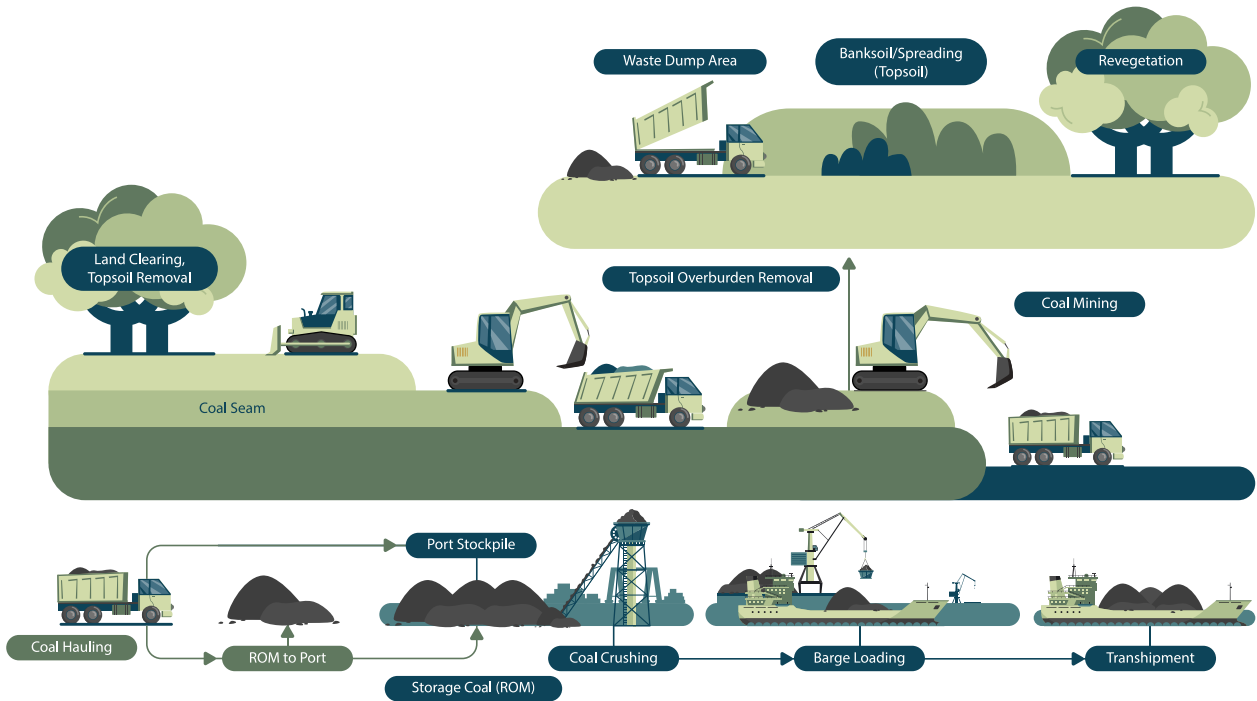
Waste Dump Area

Banksoil/Spreading (Topsoil)

Revegetation

Land Clearing, Topsoil Removal

Topsoil Overburden Removal

Coal Mining

Coal Seam

Port Stockpile

Coal Hauling

ROM to Port

Storage Coal (ROM)

Coal Crushing

Barge Loading

Transhipment